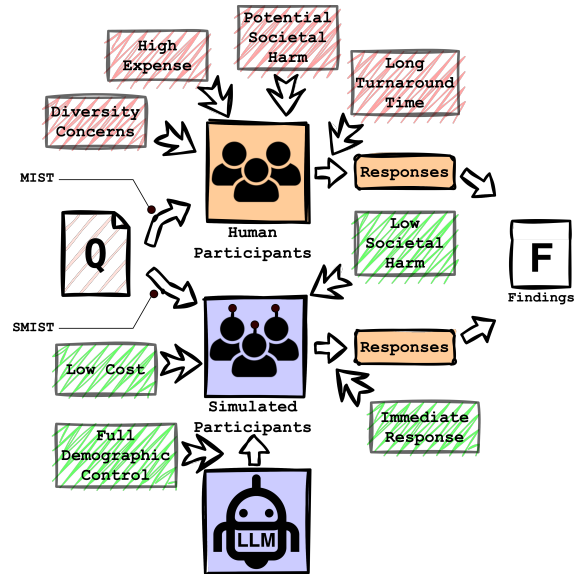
Potential Societal Harm

High Expense

Long Turnaround Time

Diversity Concerns

MIST

Responses

Human Participants

Q

Low Societal Harm

F

Findings

SMIST

Low Cost

Responses

Simulated Participants

Immediate Response

Full Demographic Control

LLM